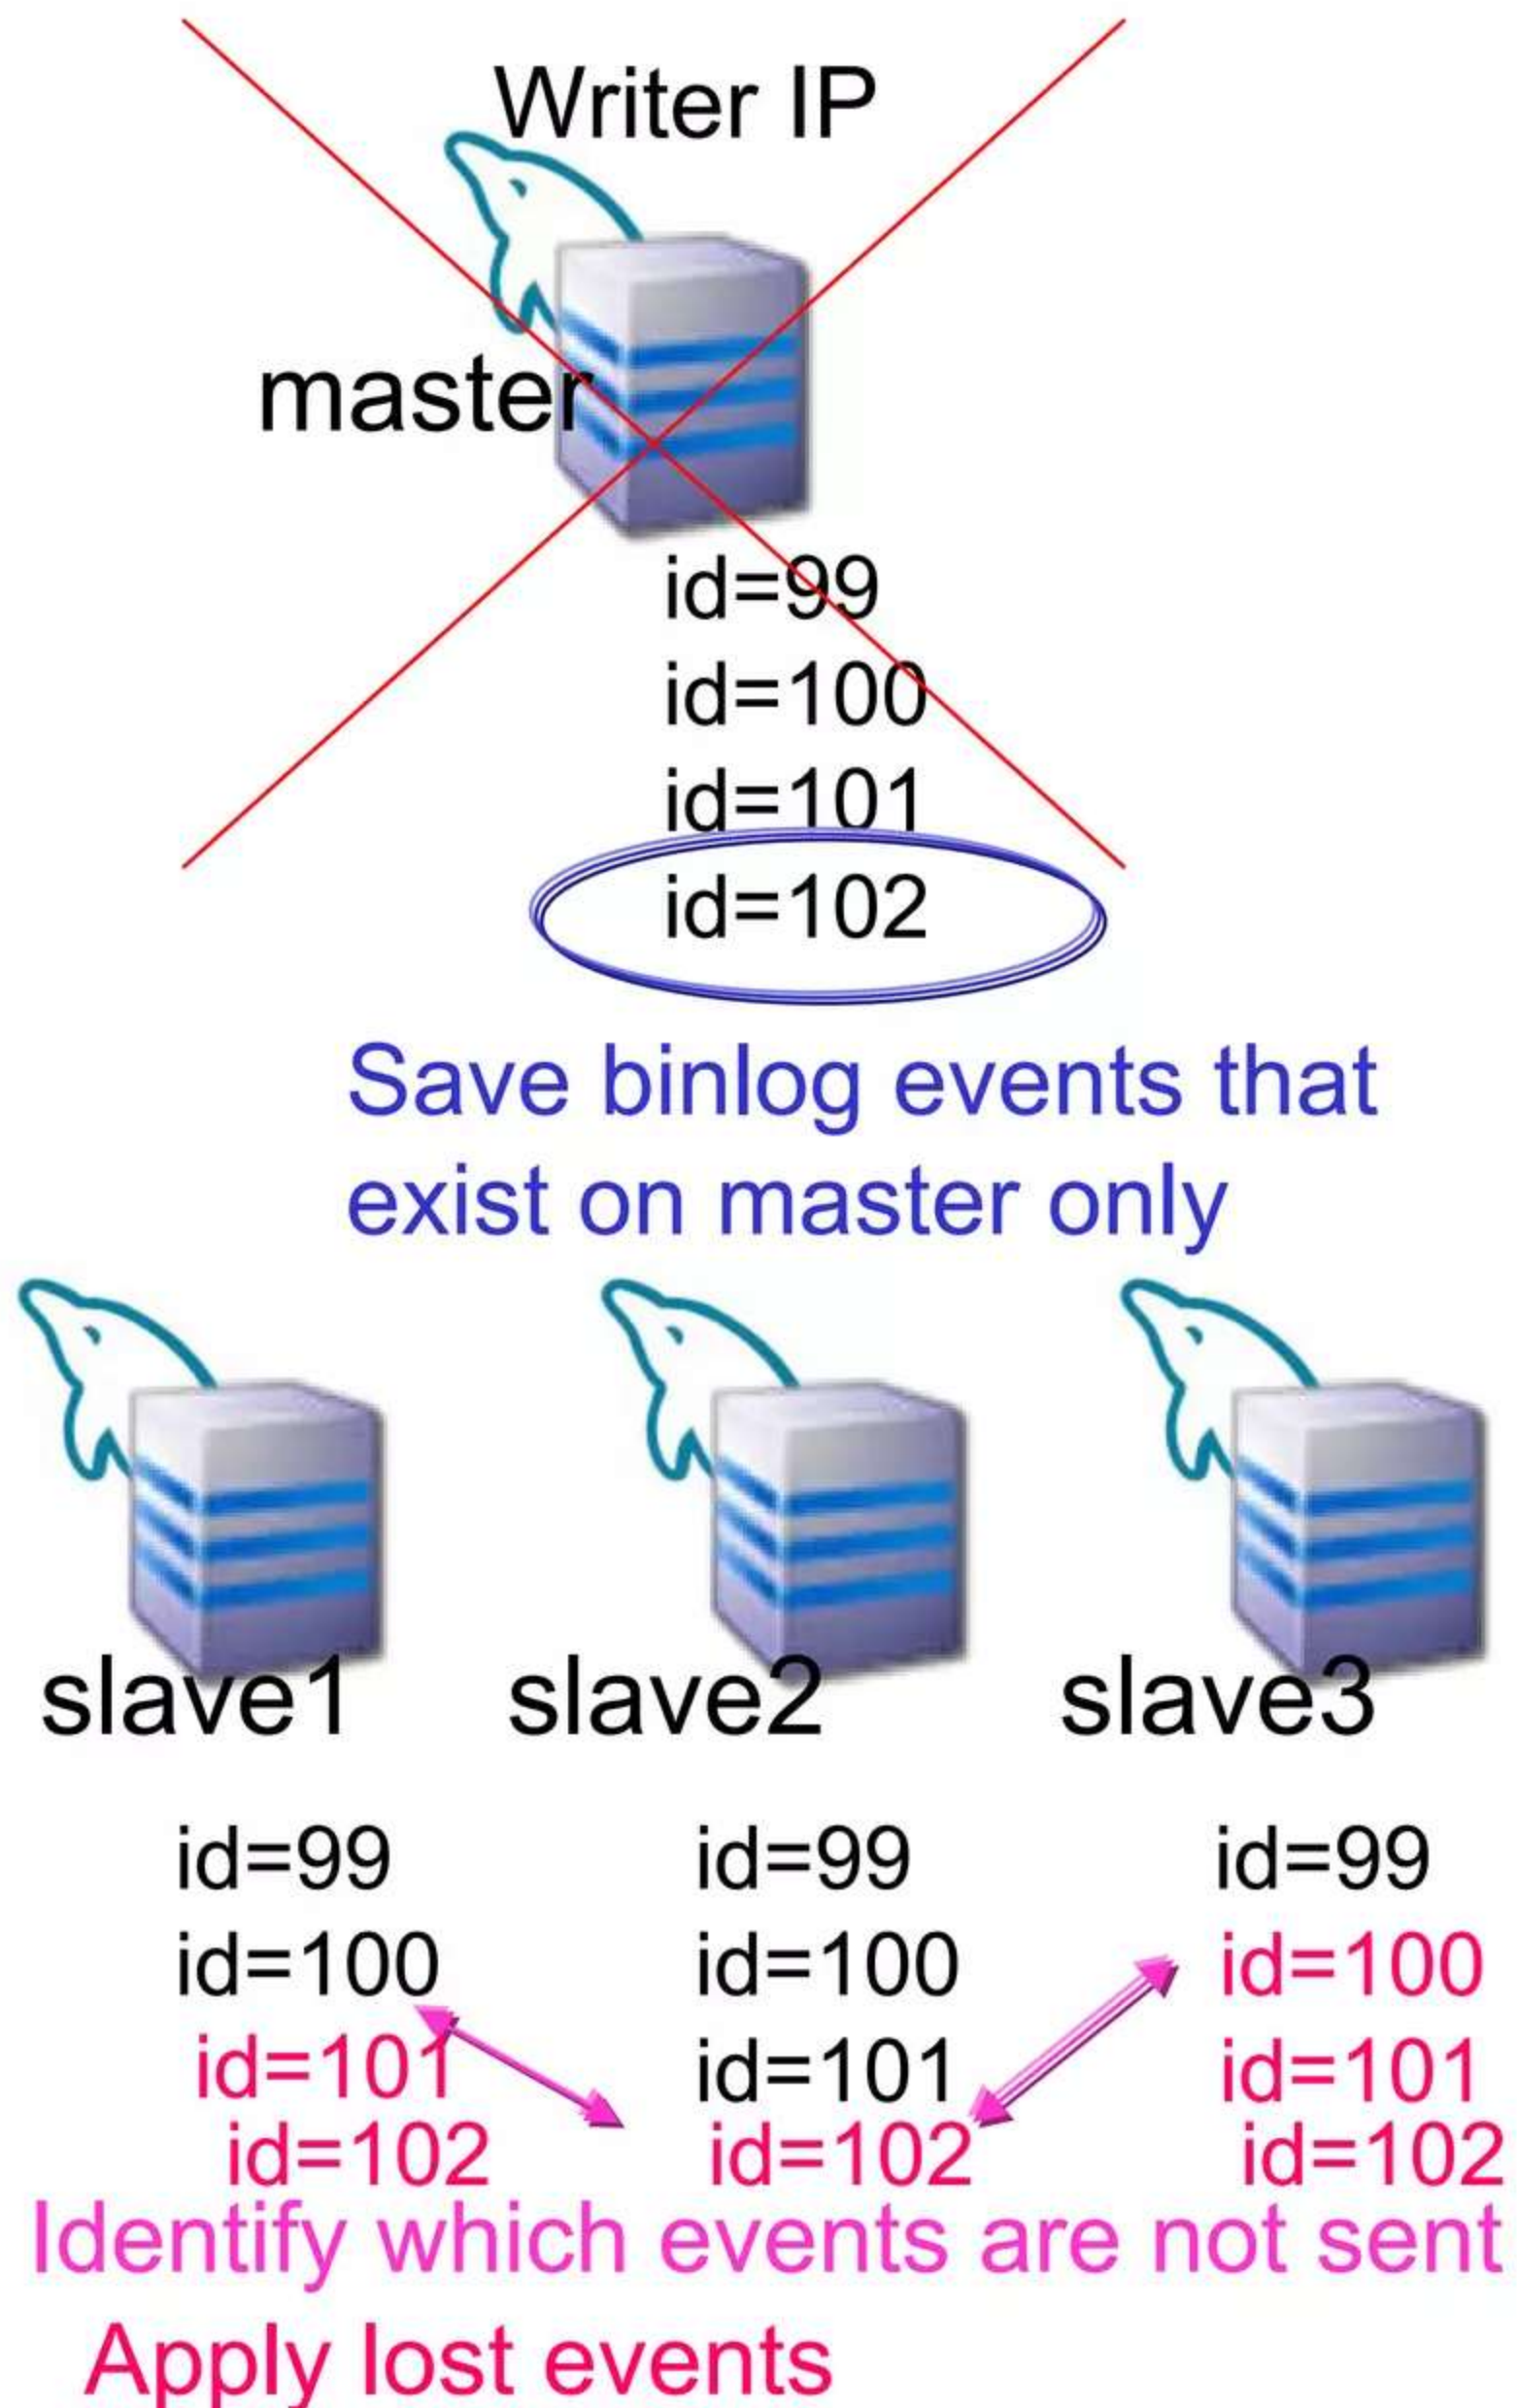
Writer IP

master

id=99
id=100
id=101
id=102

Save binlog events that exist on master only

slave1

slave2

slave3

id=99
id=100
id=101
id=102

id=99
id=100
id=101
id=102

id=99
id=100
id=101
id=102

Identify which events are not sent

Apply lost events